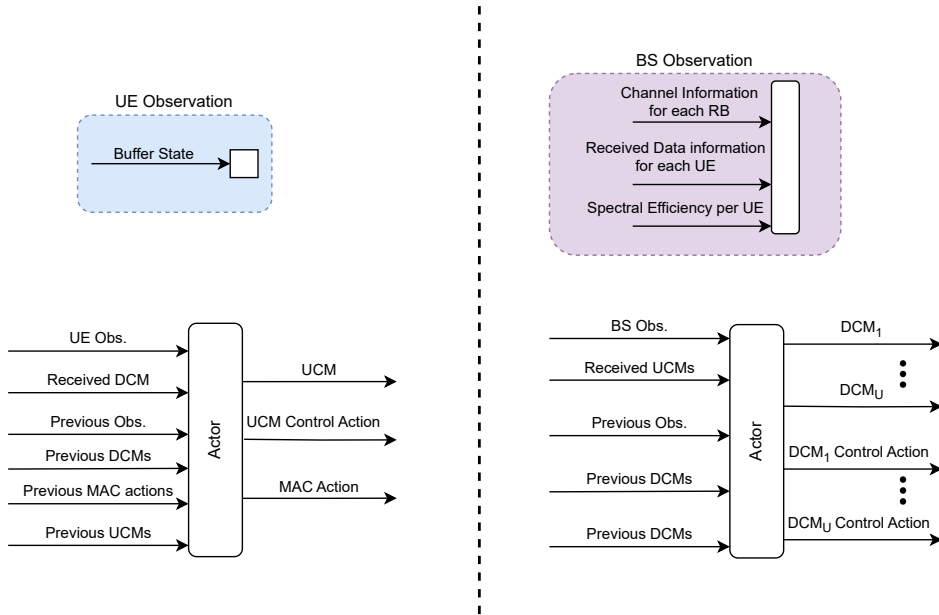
UE Observation

Buffer State

UE Obs.

Received DCM

Previous Obs.

Previous DCMs

Previous MAC actions

Previous UCMs

Actor

UCM

UCM Control Action

MAC Action

BS Observation

Channel Information for each RB

Received Data information for each UE

Spectral Efficiency per UE

BS Obs.

Received UCMs

Previous Obs.

Previous DCMs

Previous DCMs

Actor

$DCM_1$

$DCM_U$

$DCM_1$ Control Action

$DCM_U$ Control Action